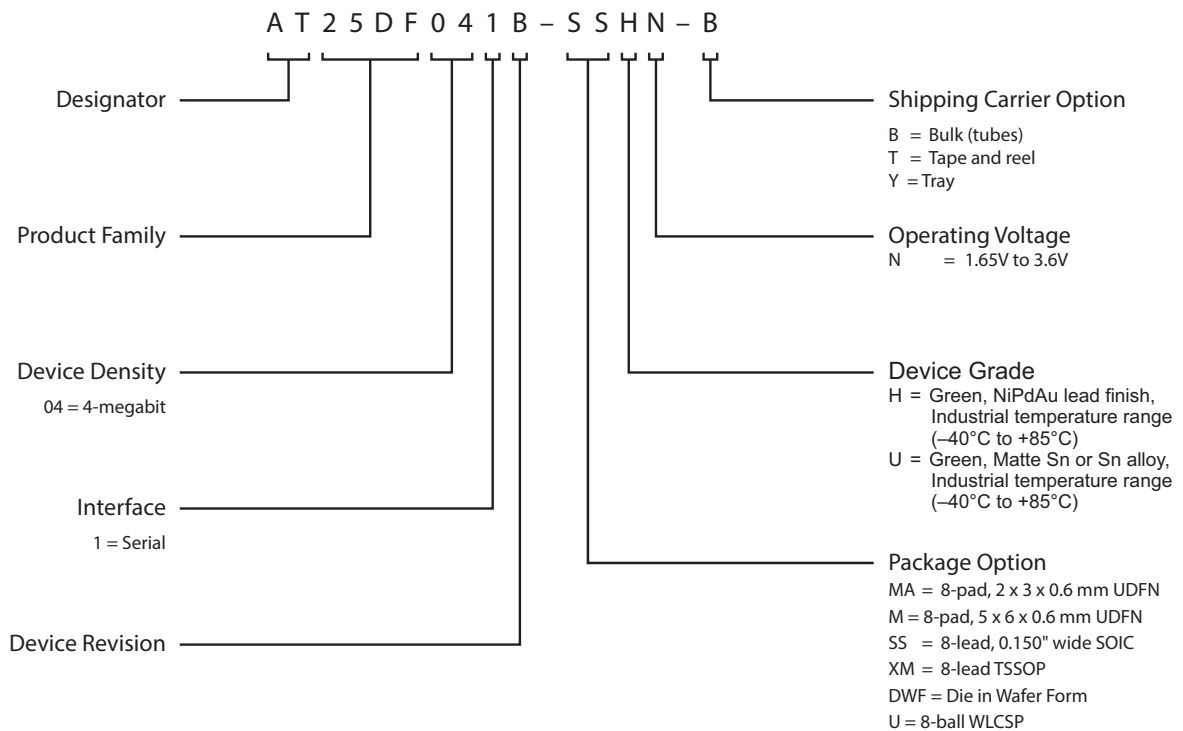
A T 2 5 D F 0 4 1 B – S S H N – B

Designator

Product Family

Device Density
04 = 4-megabit

Interface
1 = Serial

Device Revision

Shipping Carrier Option
B = Bulk (tubes)
T = Tape and reel
Y = Tray

Operating Voltage
N = 1.65V to 3.6V

Device Grade
H = Green, NiPdAu lead finish, Industrial temperature range (–40°C to +85°C)
U = Green, Matte Sn or Sn alloy, Industrial temperature range (–40°C to +85°C)

Package Option
MA = 8-pad, 2 x 3 x 0.6 mm UDFN
M = 8-pad, 5 x 6 x 0.6 mm UDFN
SS = 8-lead, 0.150" wide SOIC
XM = 8-lead TSSOP
DWF = Die in Wafer Form
U = 8-ball WLCSP